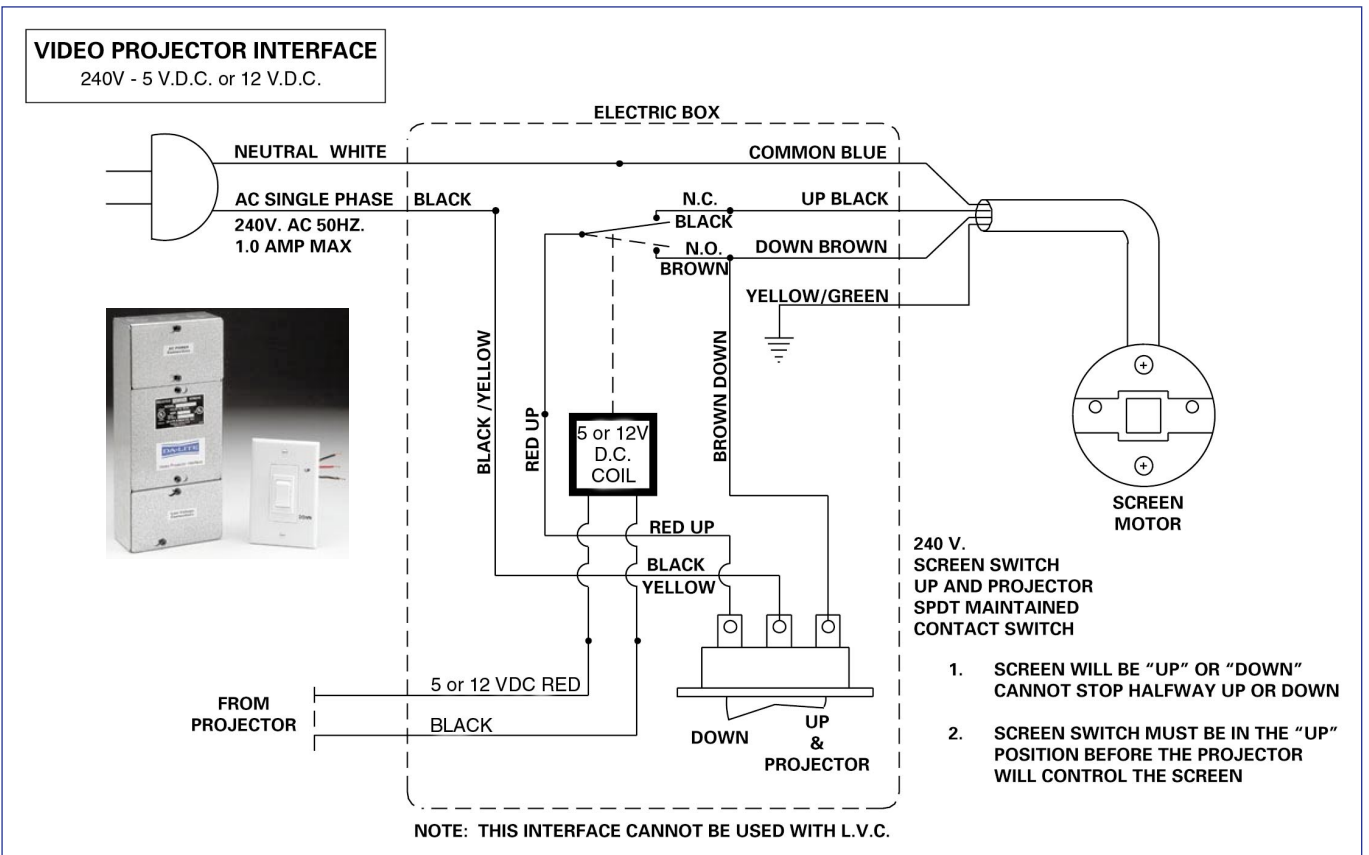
VIDEO PROJECTOR INTERFACE
240V - 5 V.D.C. or 12 V.D.C.

ELECTRIC BOX

NEUTRAL WHITE

COMMON BLUE

AC SINGLE PHASE BLACK
240V. AC 50HZ.
1.0 AMP MAX

N.C.
BLACK

UP BLACK

N.O.
BROWN

DOWN BROWN

YELLOW/GREEN

BLACK /YELLOW

RED UP

5 or 12V
D.C.
COIL

BROWN DOWN

SCREEN
MOTOR

RED UP

BLACK
YELLOW

240 V.
SCREEN SWITCH
UP AND PROJECTOR
SPDT MAINTAINED
CONTACT SWITCH

1. SCREEN WILL BE "UP" OR "DOWN" CANNOT STOP HALFWAY UP OR DOWN

2. SCREEN SWITCH MUST BE IN THE "UP" POSITION BEFORE THE PROJECTOR WILL CONTROL THE SCREEN

FROM
PROJECTOR

5 or 12 VDC RED

BLACK

DOWN

UP
&
PROJECTOR

NOTE: THIS INTERFACE CANNOT BE USED WITH L.V.C.